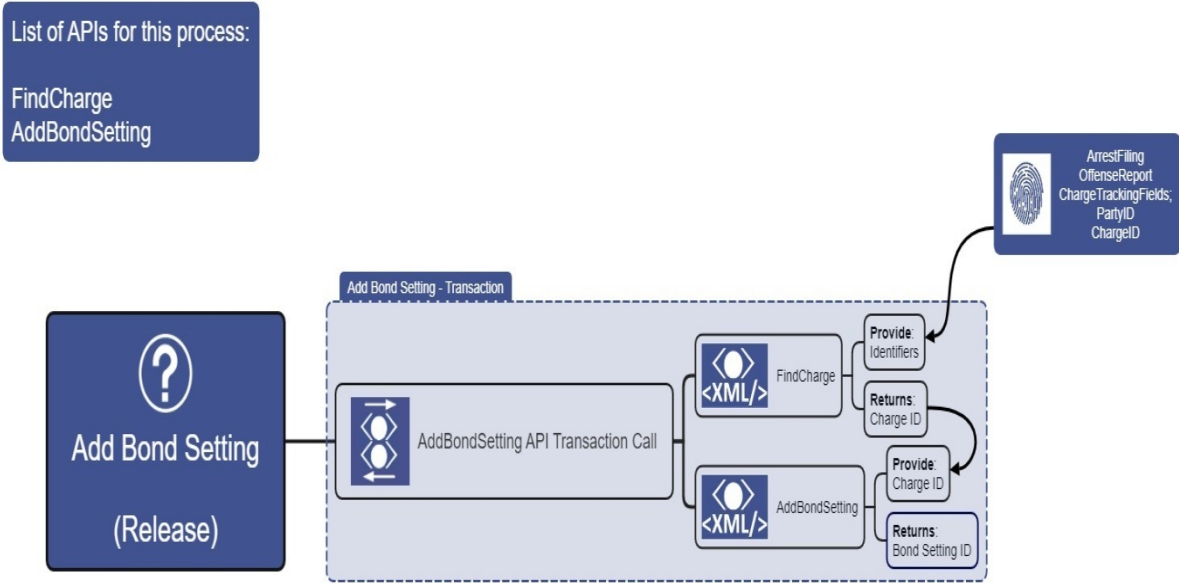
List of APIs for this process:

FindCharge
AddBondSetting

ArrestFiling
OffenseReport
ChargeTrackingFields;
PartyID
ChargeID

Add Bond Setting - Transaction

?
Add Bond Setting

(Release)

AddBondSetting API Transaction Call

<XML/>
FindCharge

Provide: Identifiers

Returns: Charge ID

<XML/>
AddBondSetting

Provide: Charge ID

Returns: Bond Setting ID